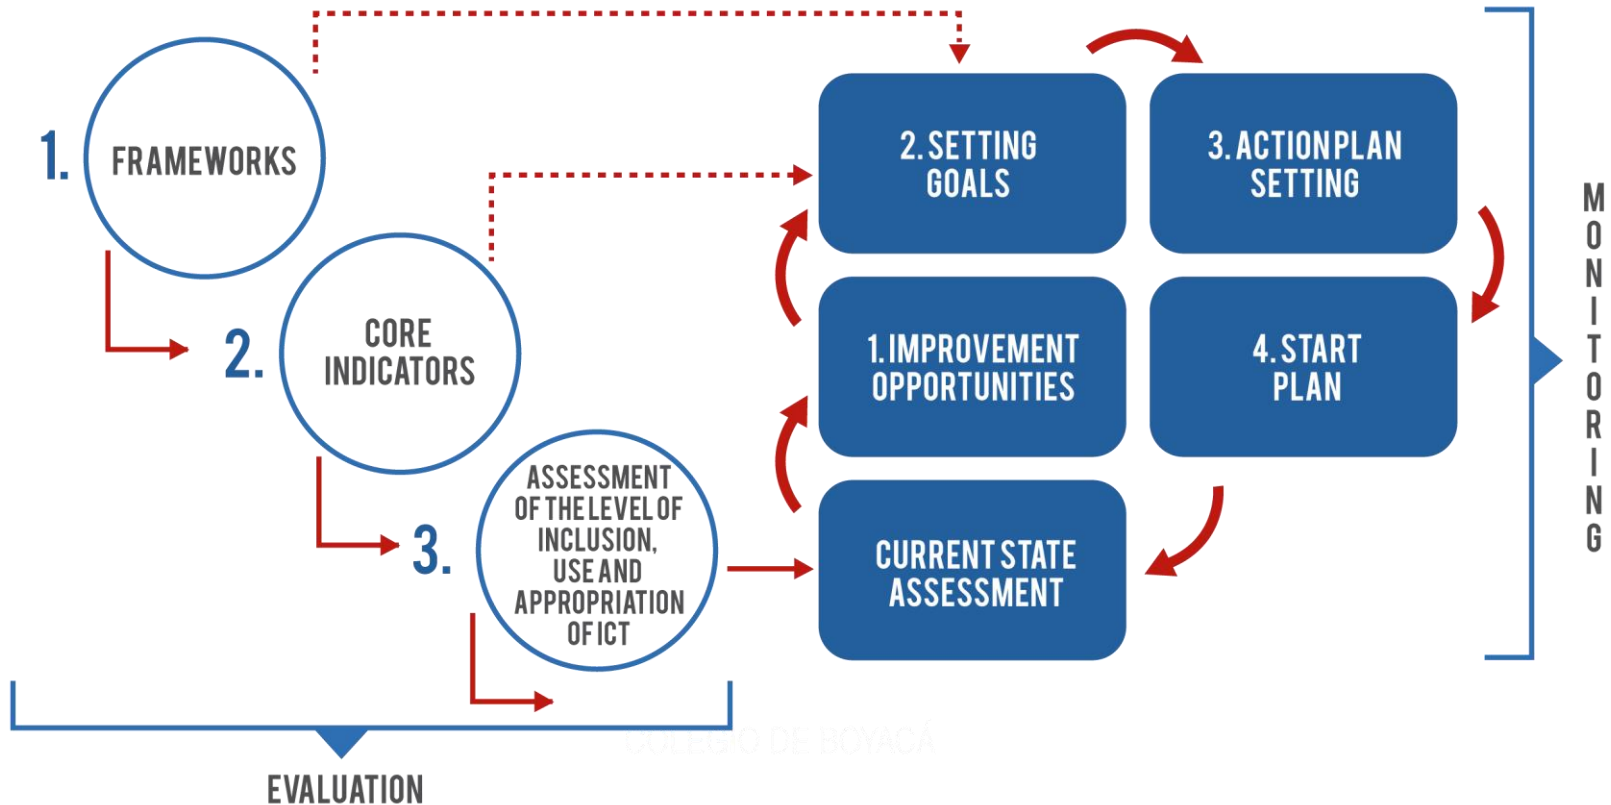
1. FRAMEWORKS

2. CORE INDICATORS

3. ASSESSMENT OF THE LEVEL OF INCLUSION, USE AND APPROPRIATION OF ICT

2. SETTING GOALS

3. ACTION PLAN SETTING

1. IMPROVEMENT OPPORTUNITIES

4. START PLAN

CURRENT STATE ASSESSMENT

MONITORING

COLEGIO DE BOYACÁ

EVALUATION